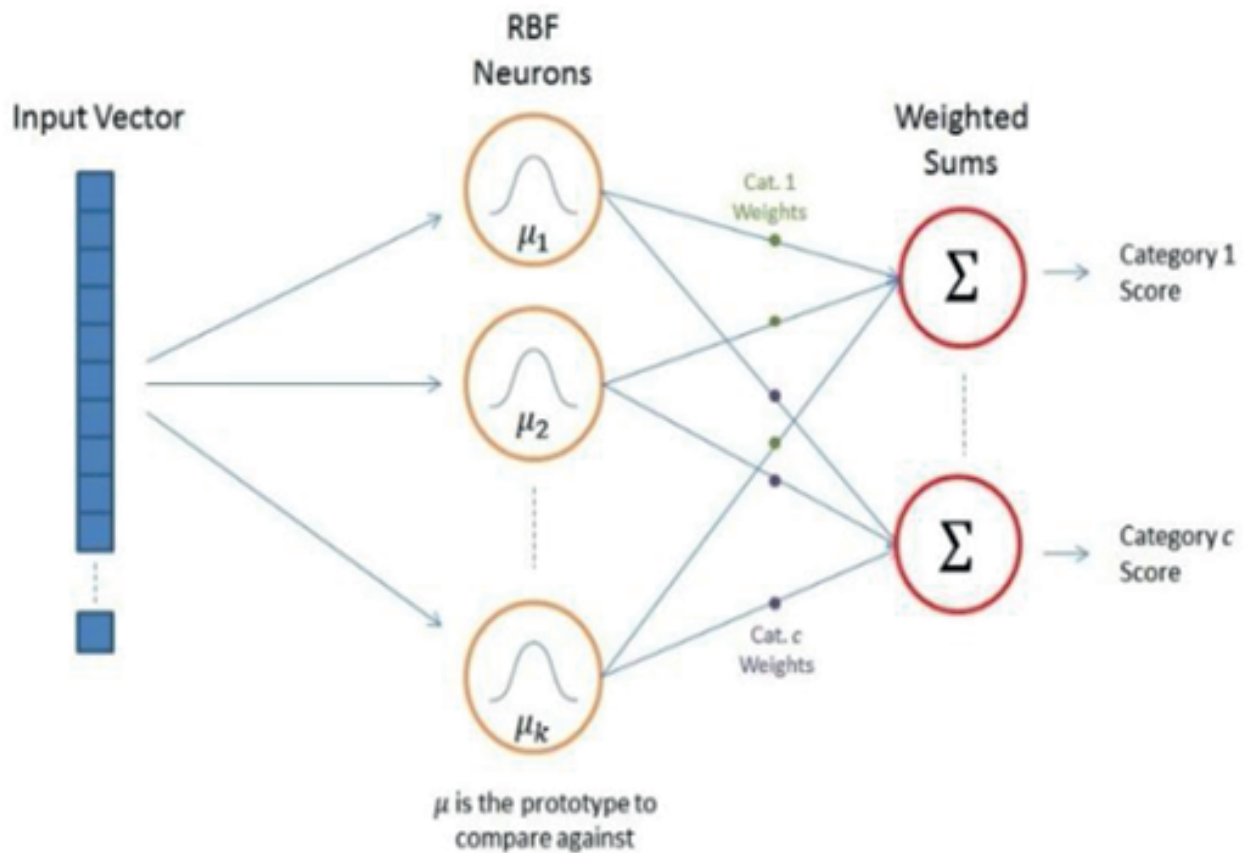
Input Vector

RBF Neurons

$\mu_1$

$\mu_2$

$\mu_k$

$\mu$ is the prototype to compare against

Cat. 1 Weights

Cat. $c$ Weights

Weighted Sums

$\Sigma$

$\Sigma$

Category 1 Score

Category $c$ Score